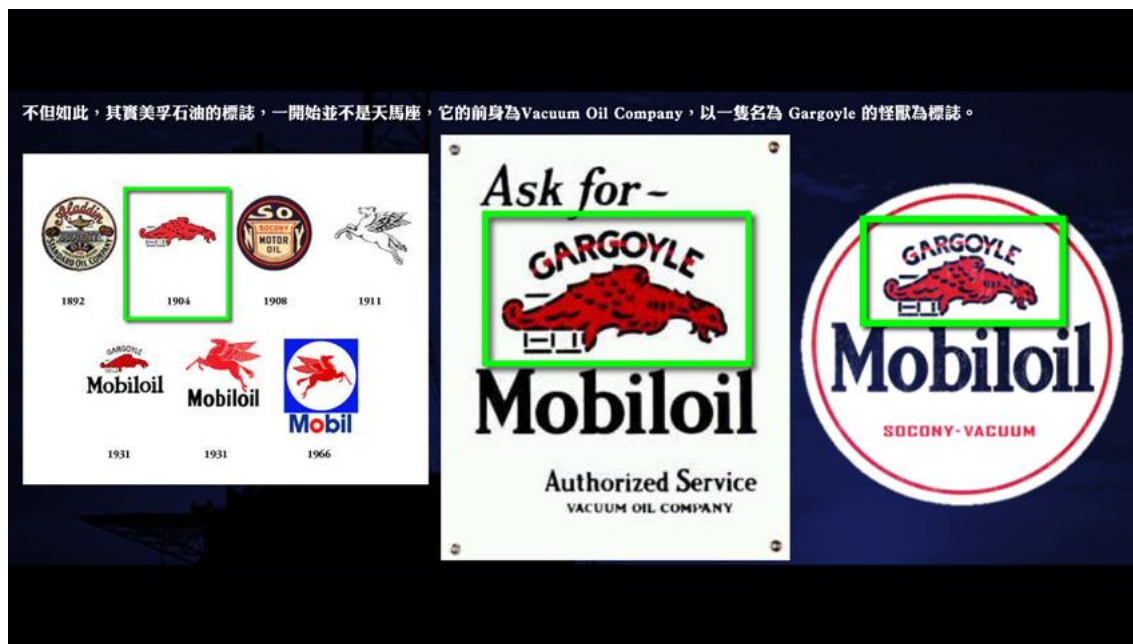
不但如此，其實美孚石油的標誌，一開始並不是天馬座，它的前身為Vacuum Oil Company，以一隻名為 Gargoyle 的怪獸為標誌。

Aladdin
STANDARD OIL COMPANY
1892

1904

SO
SOCONY
MOTOR OIL
1908

1911

GARGOYLE
Mobiloil
1931

Mobiloil
1931

Mobil
1966

Ask for ~
GARGOYLE
Mobiloil
Authorized Service
VACUUM OIL COMPANY

GARGOYLE
Mobiloil
SOCONY-VACUUM